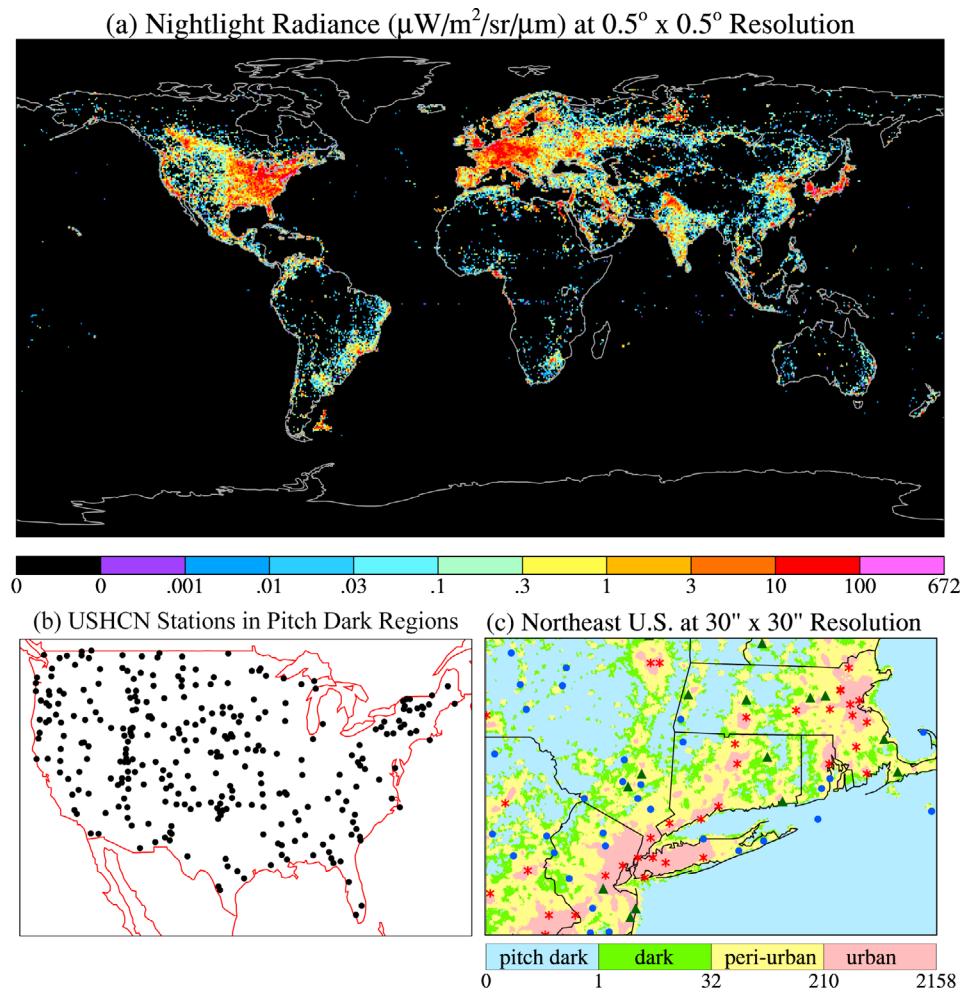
(a) Nightlight Radiance ($\mu W/m^2/sr/\mu m$) at $0.5^o$ x $0.5^o$ Resolution

0 0 .001 .01 .03 .1 .3 1 3 10 100 672

(b) USHCN Stations in Pitch Dark Regions

(c) Northeast U.S. at 30" x 30" Resolution

pitch dark | dark | peri-urban | urban

0 1 32 210 2158